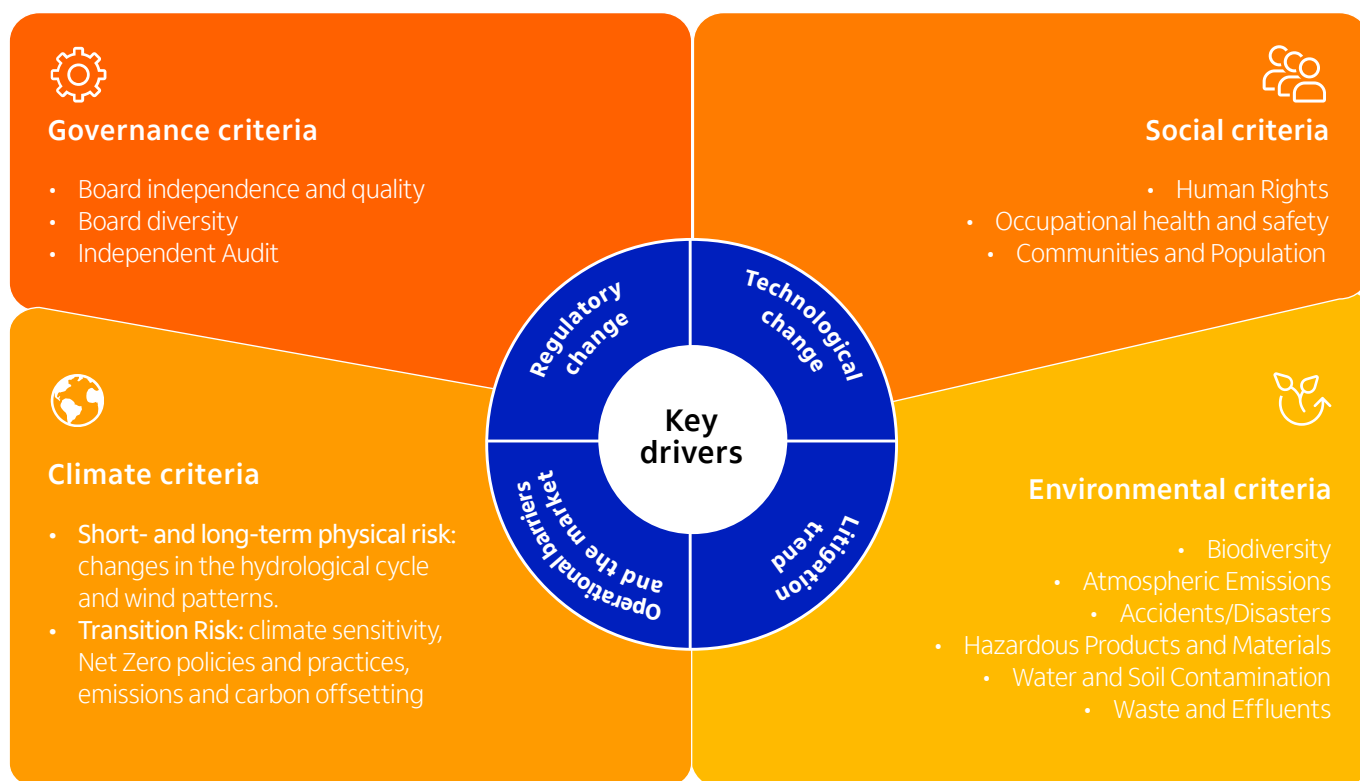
Governance criteria

- Board independence and quality
- Board diversity
- Independent Audit

Social criteria

- Human Rights
- Occupational health and safety
- Communities and Population

Regulatory change

Technological change

Key drivers

Operational barriers and the market

Litigation trend

Climate criteria

- Short- and long-term physical risk: changes in the hydrological cycle and wind patterns.
- Transition Risk: climate sensitivity, Net Zero policies and practices, emissions and carbon offsetting

Environmental criteria

- Biodiversity
- Atmospheric Emissions
- Accidents/Disasters
- Hazardous Products and Materials
- Water and Soil Contamination
- Waste and Effluents